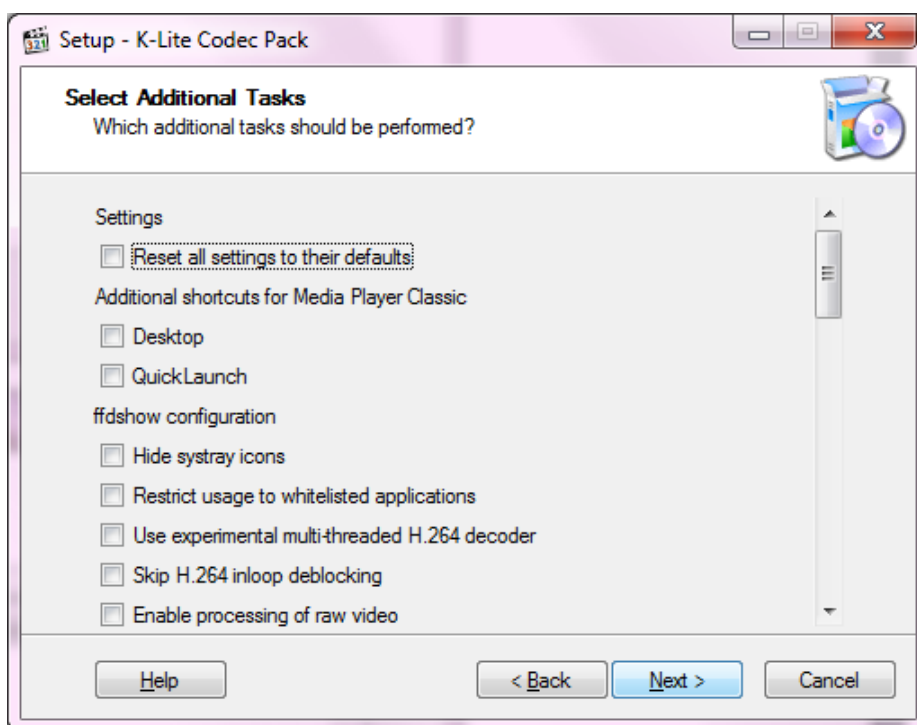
Setup - K-Lite Codec Pack

Select Additional Tasks
Which additional tasks should be performed?

Settings

Reset all settings to their defaults

Additional shortcuts for Media Player Classic

Desktop

QuickLaunch

ffdshow configuration

Hide systray icons

Restrict usage to whitelisted applications

Use experimental multi-threaded H.264 decoder

Skip H.264 inloop deblocking

Enable processing of raw video

Help

< Back

Next >

Cancel